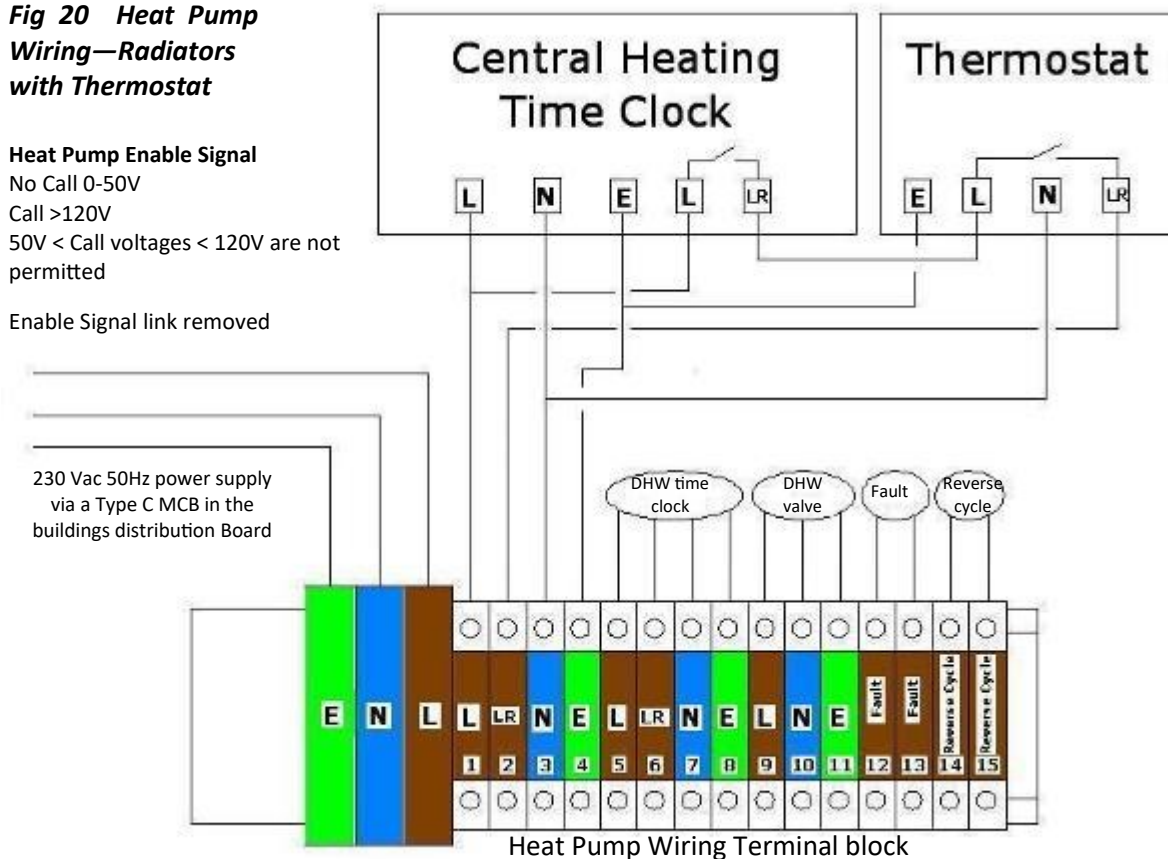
*Fig 20 Heat Pump Wiring—Radiators with Thermostat*

**Heat Pump Enable Signal**
No Call 0-50V
Call >120V
50V < Call voltages < 120V are not permitted

Enable Signal link removed

Central Heating Time Clock

L N E L LR

Thermostat

E L N LR

230 Vac 50Hz power supply via a Type C MCB in the buildings distribution Board

DHW time clock

DHW valve

Fault

Reverse cycle

E N L L LR N E L LR N E L N E Fault Fault Reverse Cycle Reverse Cycle

1 2 3 4 5 6 7 8 9 10 11 12 13 14 15

Heat Pump Wiring Terminal block